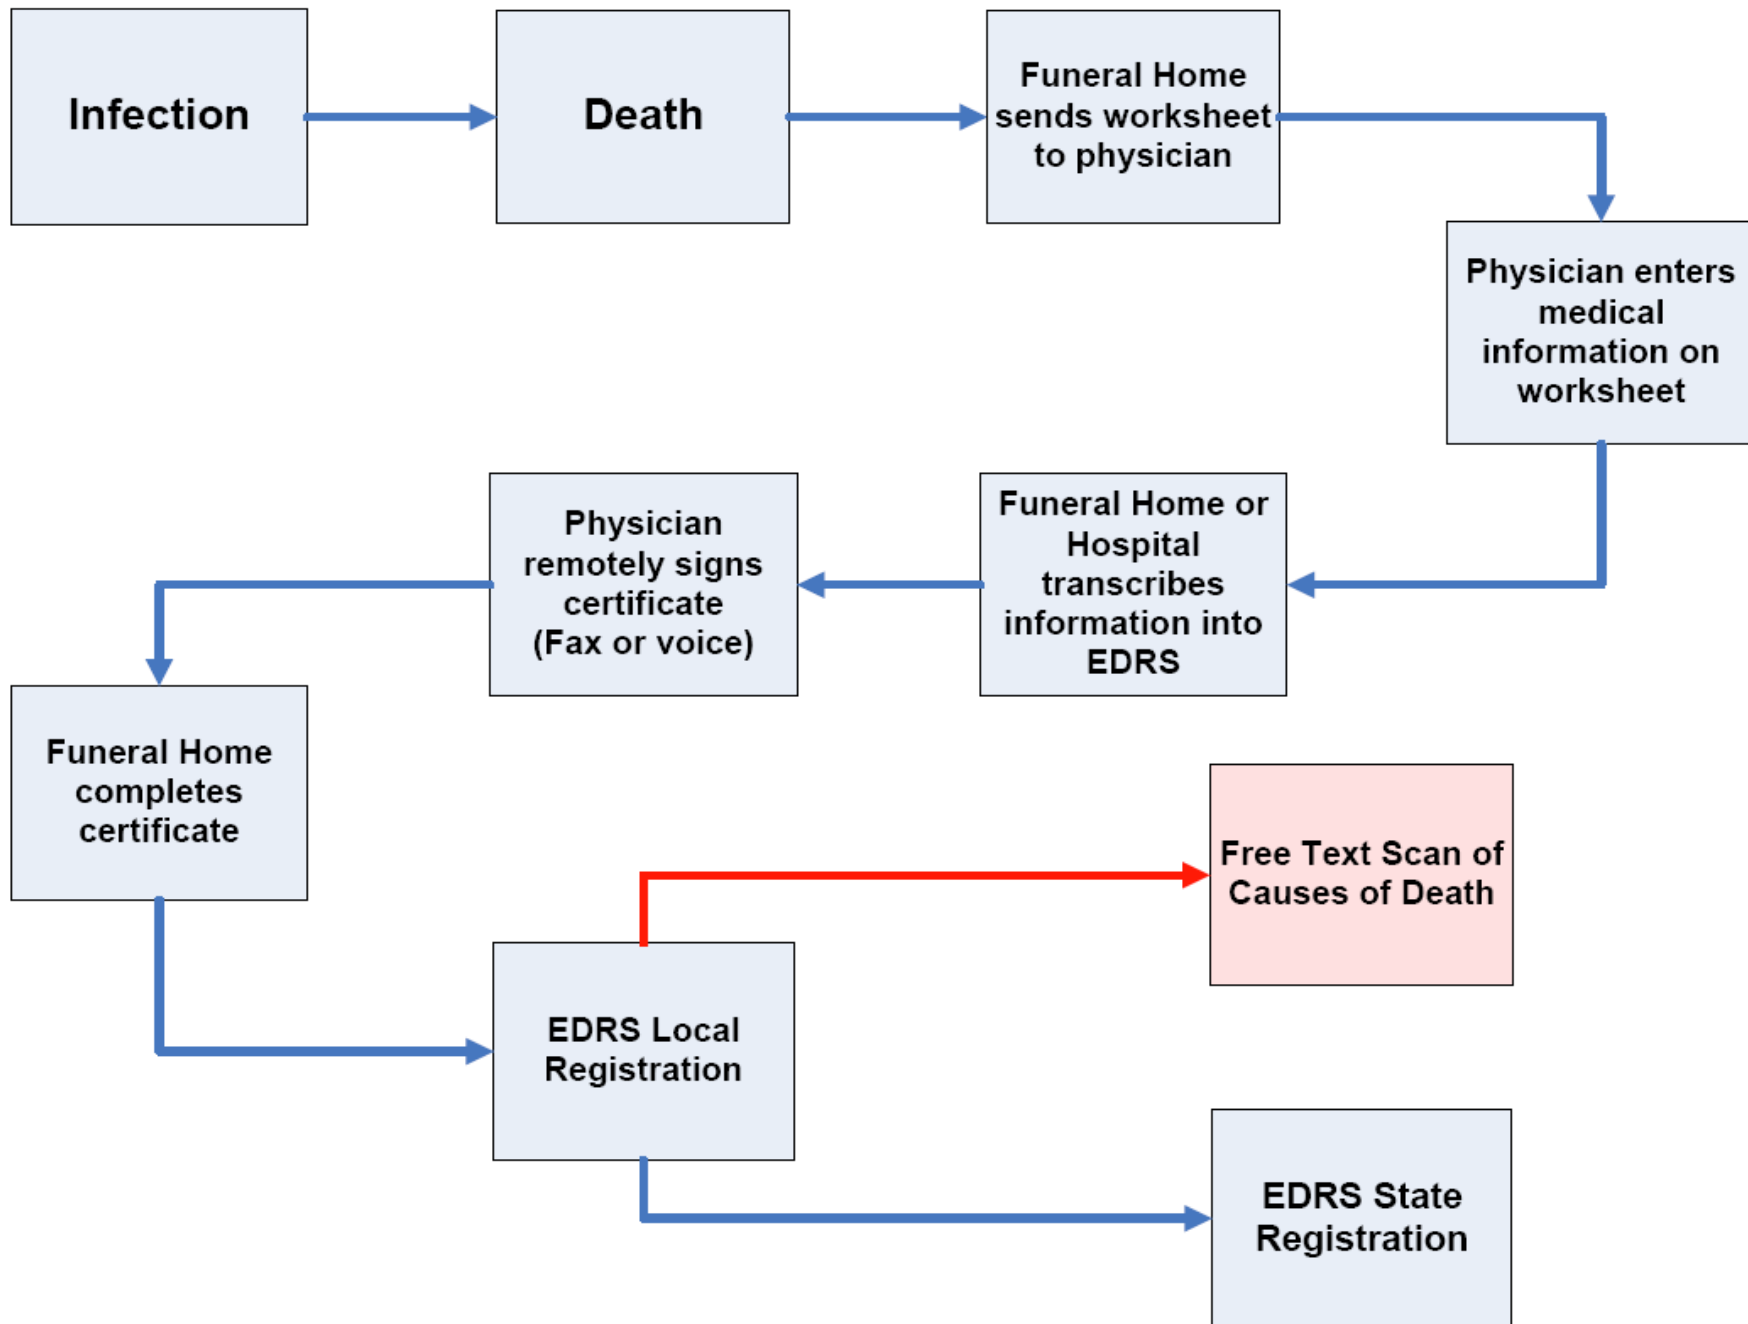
Infection

Death

Funeral Home sends worksheet to physician

Physician enters medical information on worksheet

Funeral Home or Hospital transcribes information into EDRS

Physician remotely signs certificate (Fax or voice)

Funeral Home completes certificate

Free Text Scan of Causes of Death

EDRS Local Registration

EDRS State Registration